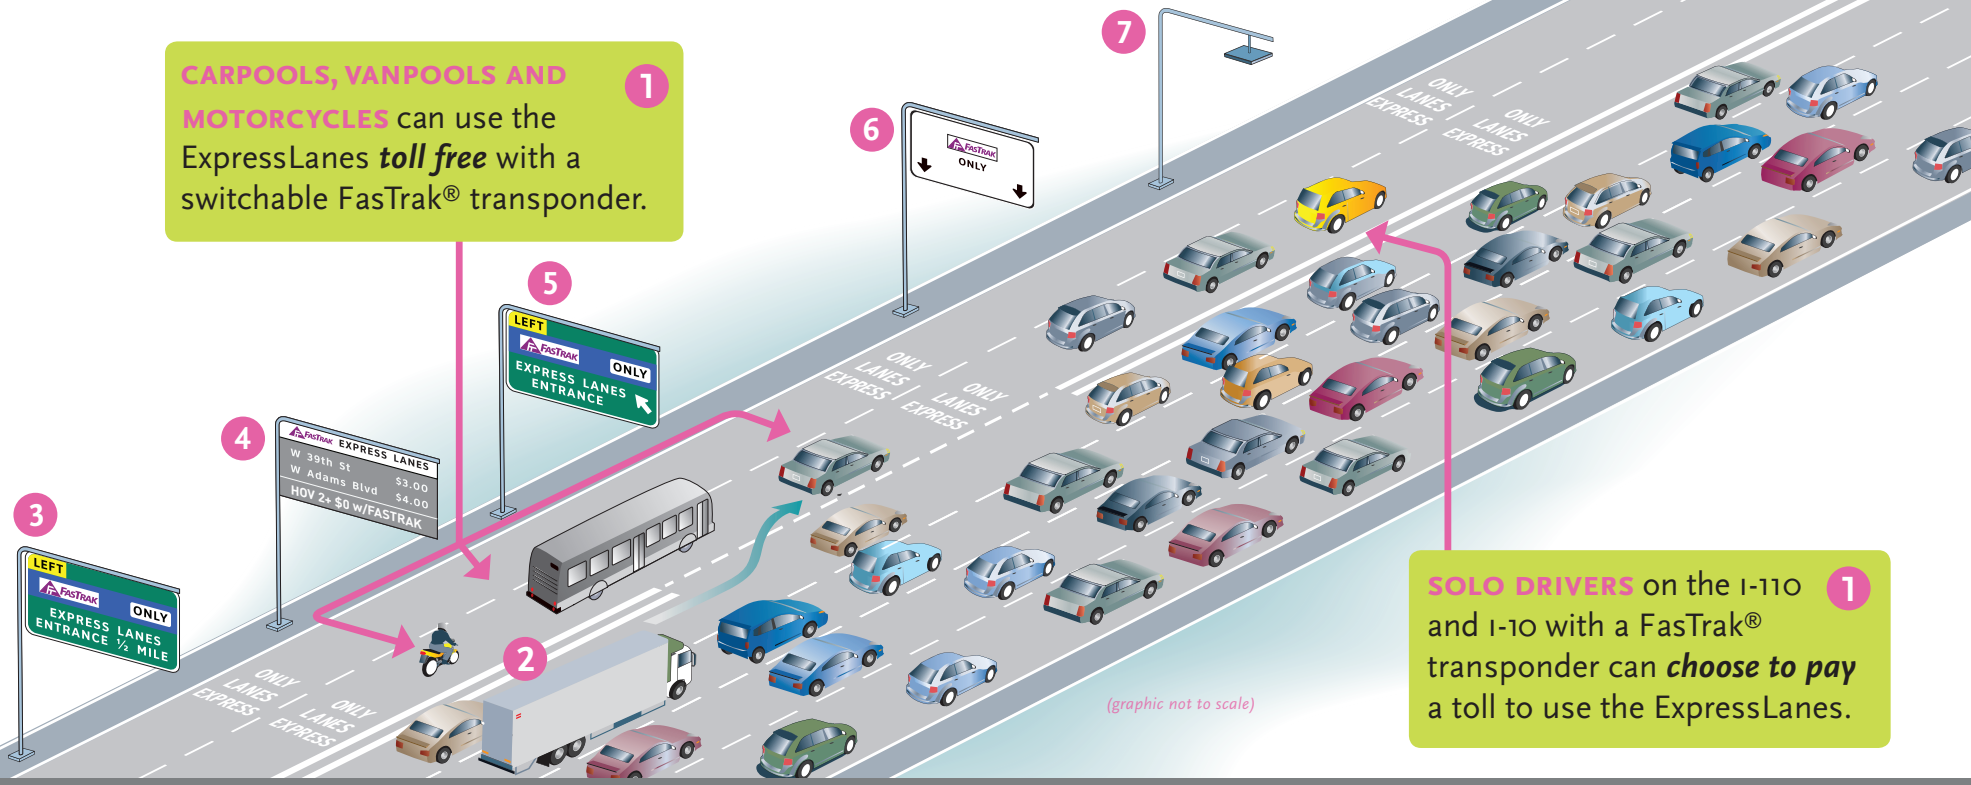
CARPOOLS, VANPOOLS AND MOTORCYCLES can use the ExpressLanes *toll free* with a switchable FasTrak® transponder.

1

7

6

FasTrak ONLY

5

LEFT
FasTrak ONLY
EXPRESS LANES ENTRANCE

4

FasTrak EXPRESS LANES
W 39th St $3.00
W Adams Blvd $4.00
HOV 2+ $0 w/FASTRAK

3

LEFT
FasTrak ONLY
EXPRESS LANES ENTRANCE ½ MILE

2

EXPRESS LANES ONLY

EXPRESS LANES ONLY

EXPRESS LANES ONLY

EXPRESS LANES ONLY

EXPRESS LANES ONLY

EXPRESS LANES ONLY

(graphic not to scale)

SOLO DRIVERS on the I-110 and I-10 with a FasTrak® transponder can *choose to pay* a toll to use the ExpressLanes.

1